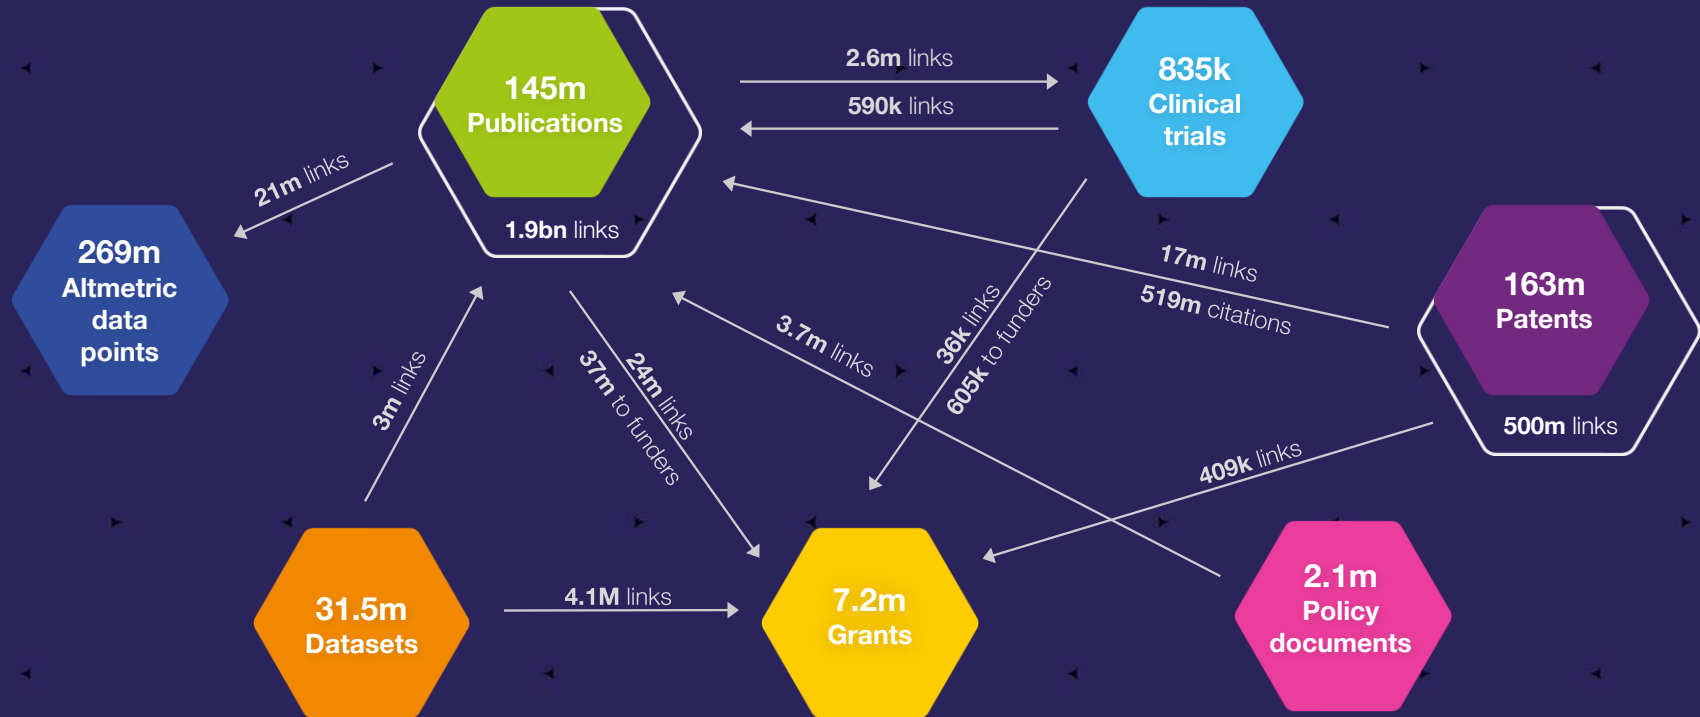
145m
Publications

1.9bn links

2.6m links

590k links

835k
Clinical
trials

21m links

269m
Altmetric
data
points

17m links

519m citations

163m
Patents

500m links

36k links

605k to funders

3.7m links

3m links

24m links

37m to funders

409k links

31.5m
Datasets

4.1M links

7.2m
Grants

2.1m
Policy
documents